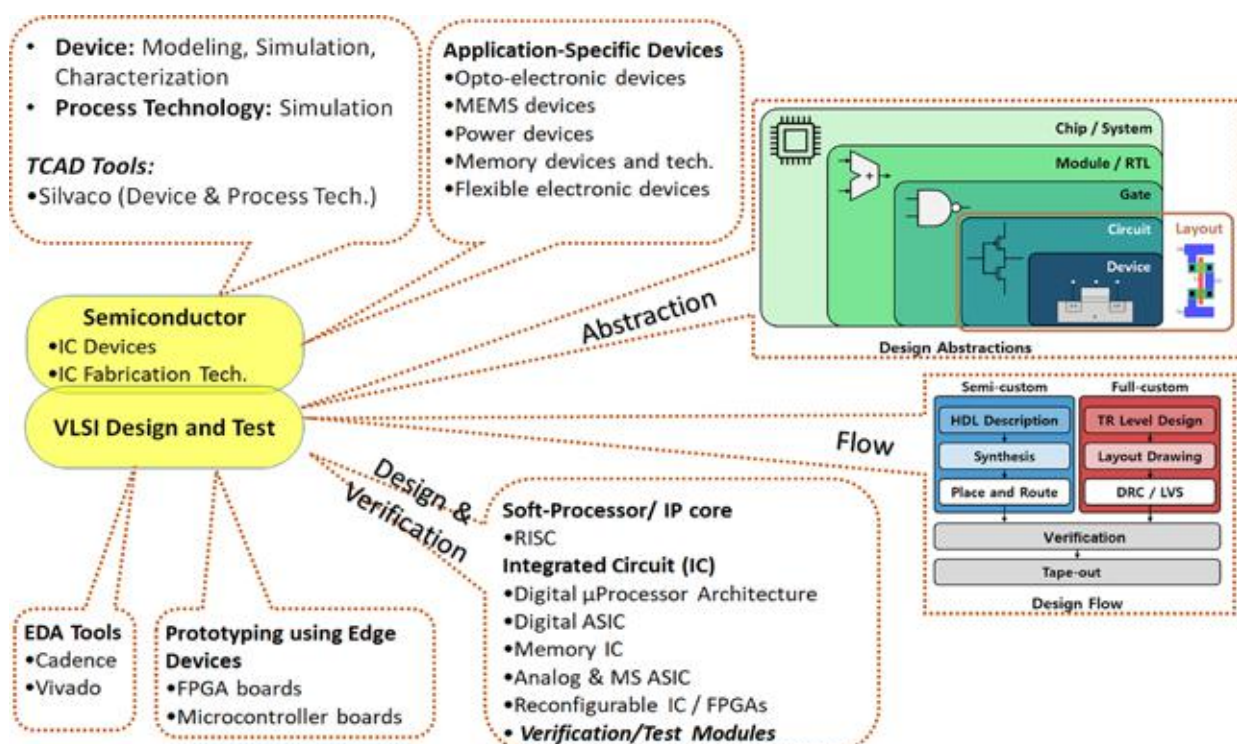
• **Device:** Modeling, Simulation, Characterization
• **Process Technology:** Simulation

*TCAD Tools:*
•Silvaco (Device & Process Tech.)

**Application-Specific Devices**
•Opto-electronic devices
•MEMS devices
•Power devices
•Memory devices and tech.
•Flexible electronic devices

Chip / System
Module / RTL
Gate
Circuit
Layout
Device
Design Abstractions

Abstraction

**Semiconductor**
•IC Devices
•IC Fabrication Tech.

**VLSI Design and Test**

Flow

Semi-custom
Full-custom
HDL Description
TR Level Design
Synthesis
Layout Drawing
Place and Route
DRC / LVS
Verification
Tape-out
Design Flow

Design & Verification

**Soft-Processor/ IP core**
•RISC
**Integrated Circuit (IC)**
•Digital µProcessor Architecture
•Digital ASIC
•Memory IC
•Analog & MS ASIC
•Reconfigurable IC / FPGAs
• ***Verification/Test Modules***

**EDA Tools**
•Cadence
•Vivado

**Prototyping using Edge Devices**
•FPGA boards
•Microcontroller boards